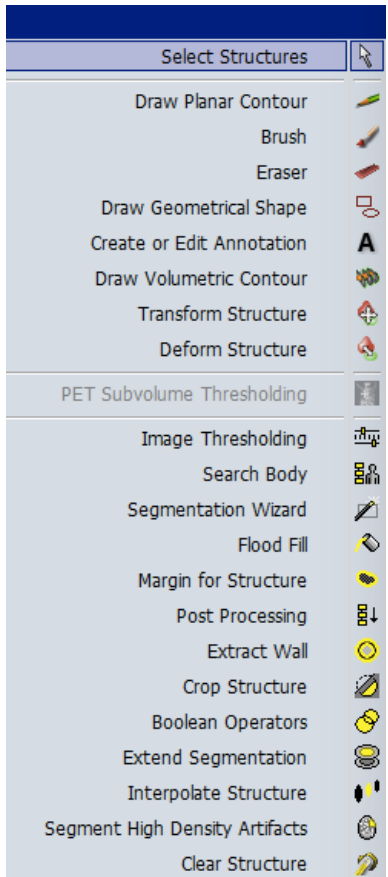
Select Structures

Draw Planar Contour
Brush
Eraser
Draw Geometrical Shape
Create or Edit Annotation
A
Draw Volumetric Contour
Transform Structure
Deform Structure

PET Subvolume Thresholding

Image Thresholding
Search Body
Segmentation Wizard
Flood Fill
Margin for Structure
Post Processing
Extract Wall
Crop Structure
Boolean Operators
Extend Segmentation
Interpolate Structure
Segment High Density Artifacts
Clear Structure